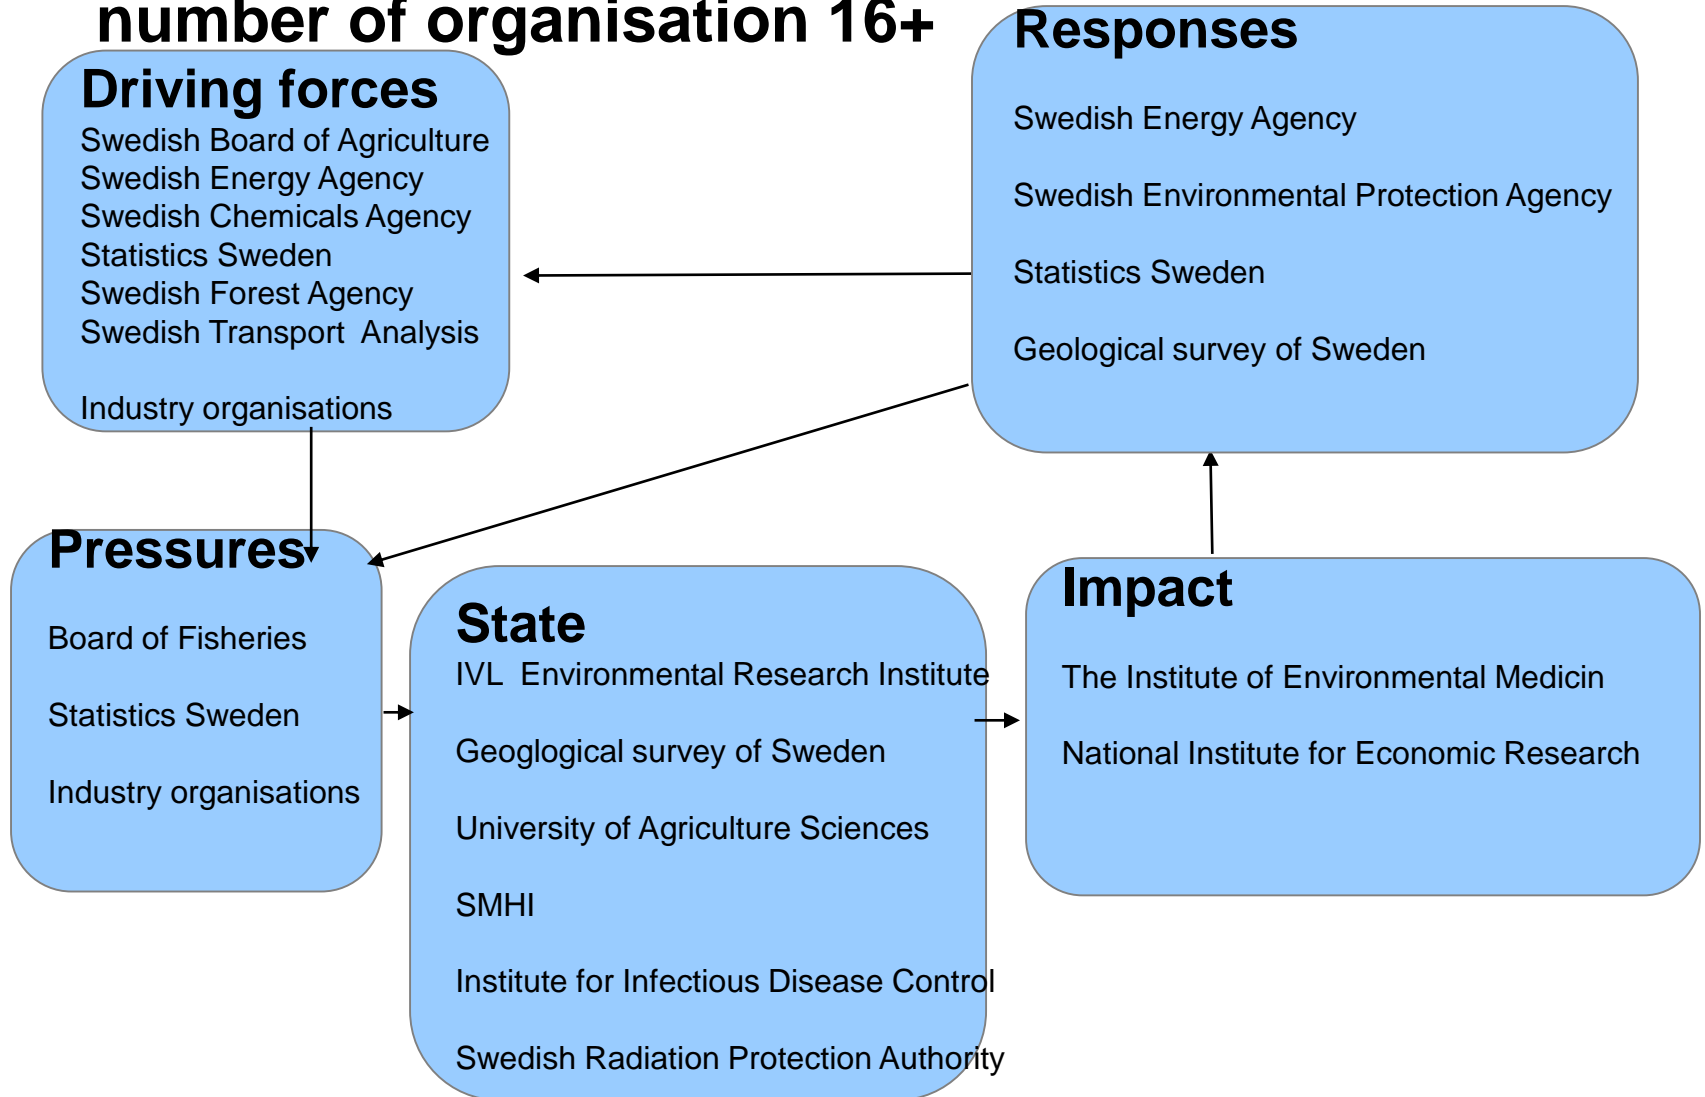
number of organisation 16+

Driving forces
Swedish Board of Agriculture
Swedish Energy Agency
Swedish Chemicals Agency
Statistics Sweden
Swedish Forest Agency
Swedish Transport Analysis

Industry organisations

Responses

Swedish Energy Agency

Swedish Environmental Protection Agency

Statistics Sweden

Geological survey of Sweden

Pressures

Board of Fisheries

Statistics Sweden

Industry organisations

State
IVL Environmental Research Institute

Geoglogical survey of Sweden

University of Agriculture Sciences

SMHI

Institute for Infectious Disease Control

Swedish Radiation Protection Authority

Impact

The Institute of Environmental Medicin

National Institute for Economic Research